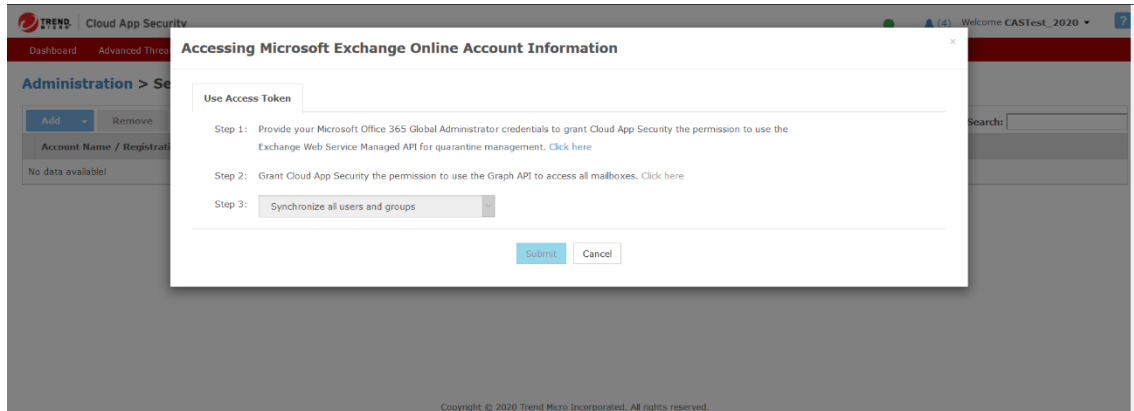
TREND MICRO | Cloud App Security

(4) Welcome CASTest_2020 ▾ ?

Dashboard Advanced Threa

Administration > Se

Add ▾ Remove

Search:

Account Name / Registrati

No data available!

Accessing Microsoft Exchange Online Account Information

×

Use Access Token

Step 1: Provide your Microsoft Office 365 Global Administrator credentials to grant Cloud App Security the permission to use the Exchange Web Service Managed API for quarantine management. Click here

Step 2: Grant Cloud App Security the permission to use the Graph API to access all mailboxes. Click here

Step 3: Synchronize all users and groups

Submit Cancel

Copyright © 2020 Trend Micro Incorporated. All rights reserved.